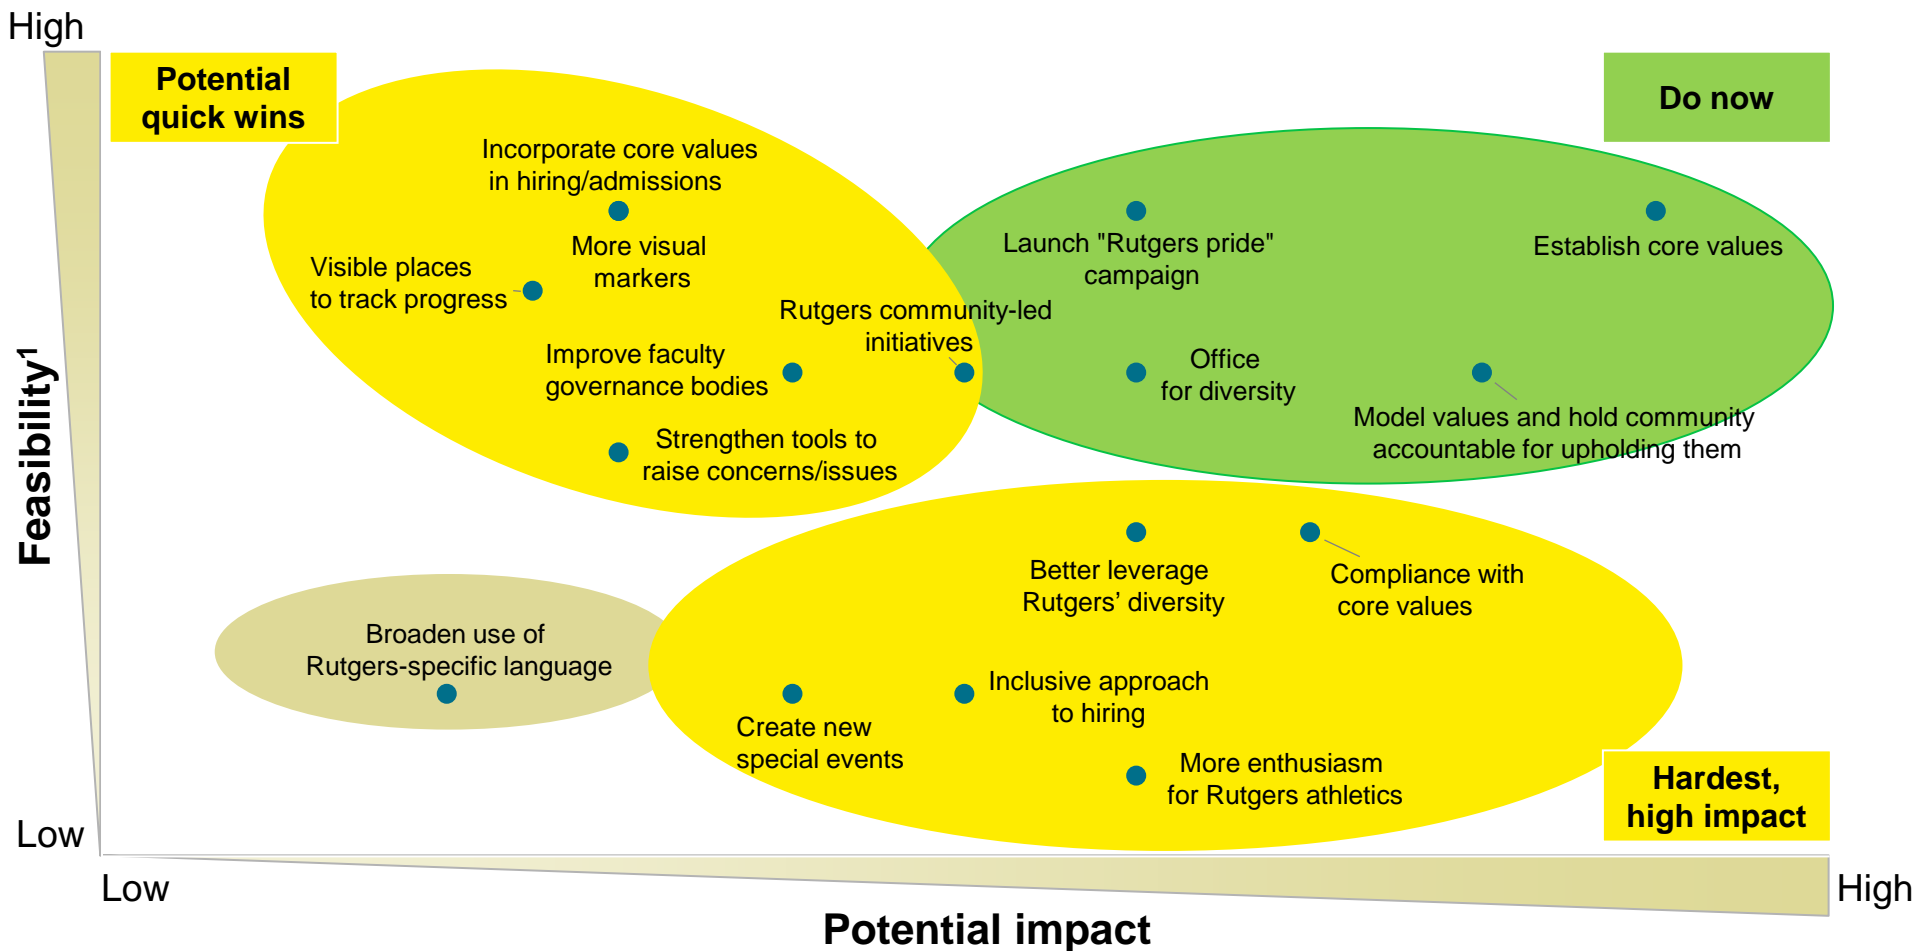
High

Potential quick wins

Do now

Incorporate core values in hiring/admissions

More visual markers

Visible places to track progress

Rutgers community-led initiatives

Improve faculty governance bodies

Strengthen tools to raise concerns/issues

Launch "Rutgers pride" campaign

Establish core values

Office for diversity

Model values and hold community accountable for upholding them

Feasibility$^1$

Better leverage Rutgers’ diversity

Compliance with core values

Broaden use of Rutgers-specific language

Create new special events

Inclusive approach to hiring

More enthusiasm for Rutgers athletics

Hardest, high impact

Low

Low

High

Potential impact